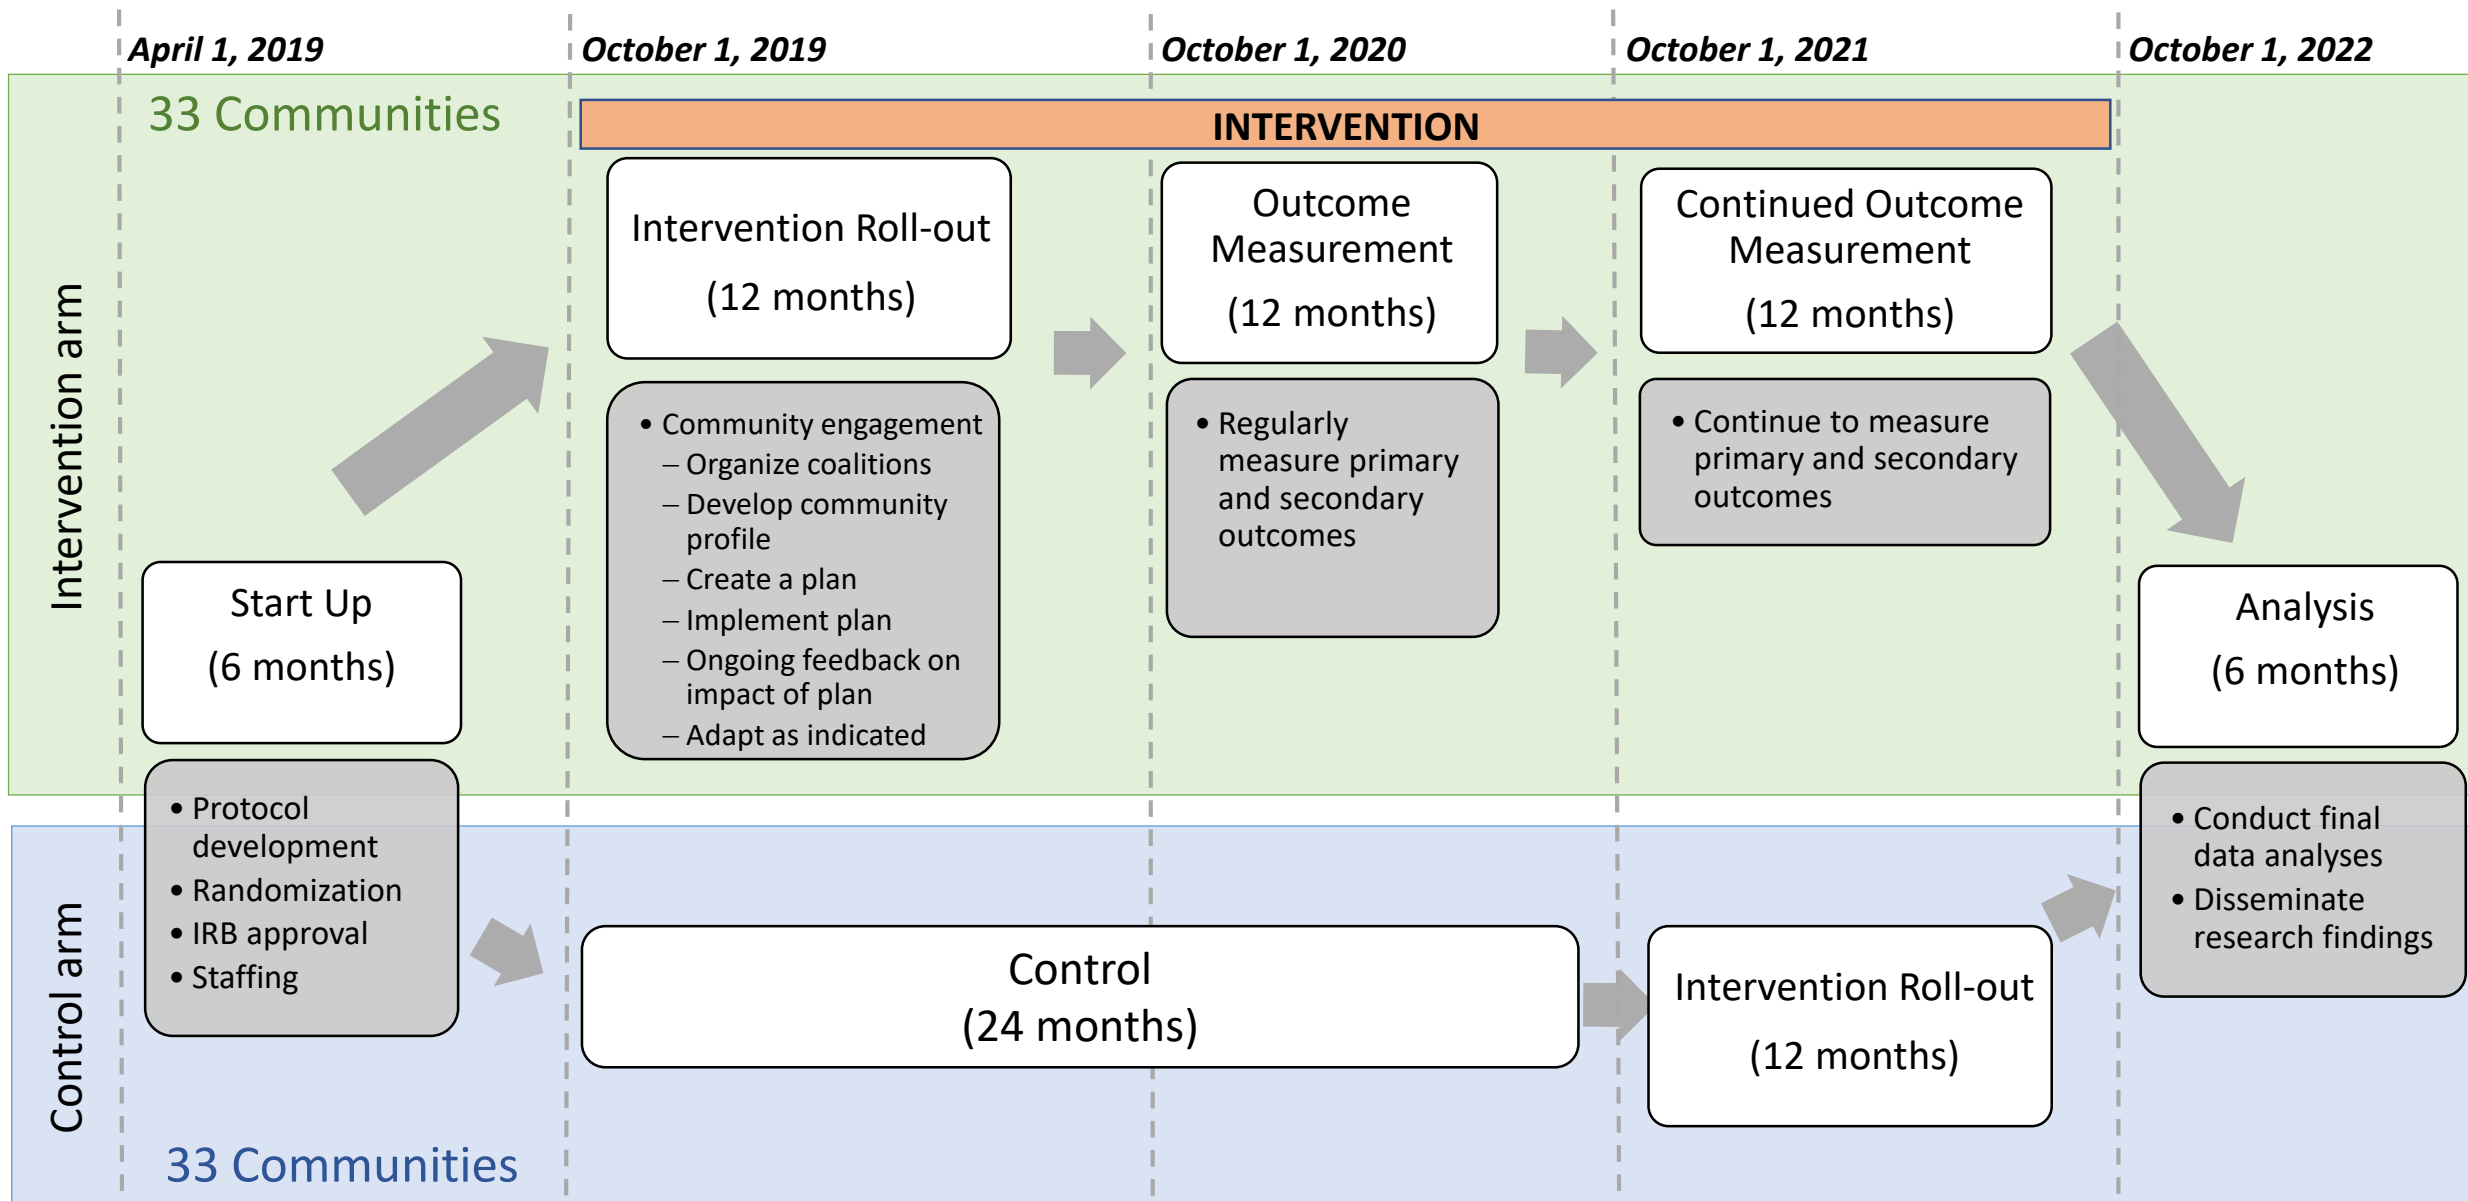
April 1, 2019
October 1, 2019
October 1, 2020
October 1, 2021
October 1, 2022

Intervention arm

33 Communities

INTERVENTION

Intervention Roll-out
(12 months)

• Community engagement
– Organize coalitions
– Develop community profile
– Create a plan
– Implement plan
– Ongoing feedback on impact of plan
– Adapt as indicated

Outcome Measurement
(12 months)

• Regularly measure primary and secondary outcomes

Continued Outcome Measurement
(12 months)

• Continue to measure primary and secondary outcomes

Start Up
(6 months)

• Protocol development
• Randomization
• IRB approval
• Staffing

Analysis
(6 months)

• Conduct final data analyses
• Disseminate research findings

Control arm

Control
(24 months)

Intervention Roll-out
(12 months)

33 Communities